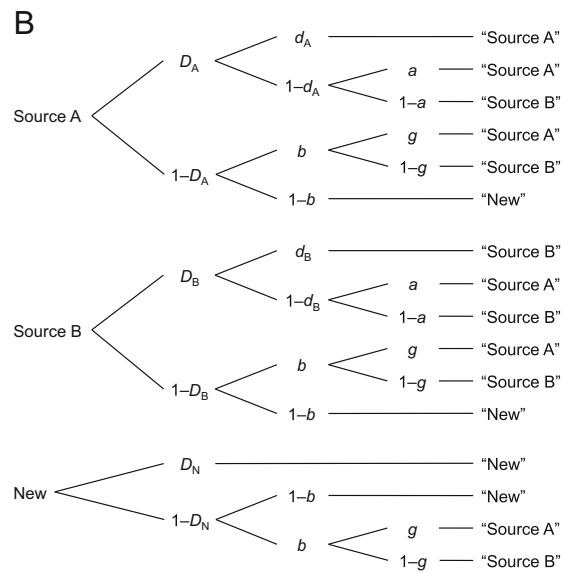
B

Source A

$D_A$

$d_A$ "Source A"

$1-d_A$

$a$ "Source A"

$1-a$ "Source B"

$1-D_A$

$b$

$g$ "Source A"

$1-g$ "Source B"

$1-b$ "New"

Source B

$D_B$

$d_B$ "Source B"

$1-d_B$

$a$ "Source A"

$1-a$ "Source B"

$1-D_B$

$b$

$g$ "Source A"

$1-g$ "Source B"

$1-b$ "New"

New

$D_N$ "New"

$1-D_N$

$1-b$ "New"

$b$

$g$ "Source A"

$1-g$ "Source B"